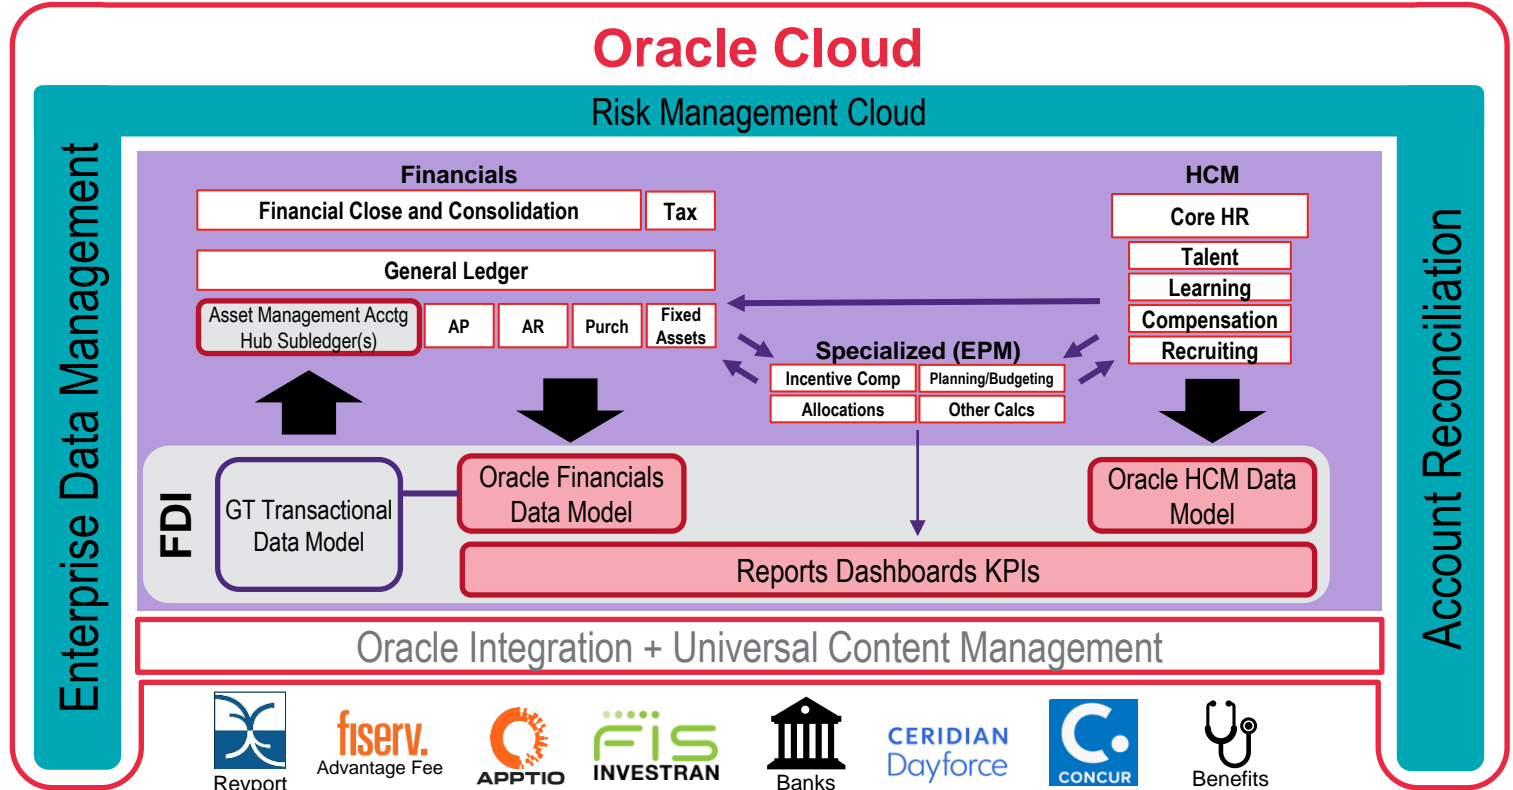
Oracle Cloud

Risk Management Cloud

Enterprise Data Management

Account Reconciliation

Financials

Financial Close and Consolidation

Tax

General Ledger

Asset Management Acctg Hub Subledger(s)

AP

AR

Purch

Fixed Assets

HCM

Core HR

Talent

Learning

Compensation

Recruiting

Specialized (EPM)

Incentive Comp

Planning/Budgeting

Allocations

Other Calcs

FDI

GT Transactional Data Model

Oracle Financials Data Model

Oracle HCM Data Model

Reports Dashboards KPIs

Oracle Integration + Universal Content Management

Revport

fiserv. Advantage Fee

APPTIO

FIS INVESTRAN

Banks

CERIDIAN Dayforce

CONCUR

Benefits